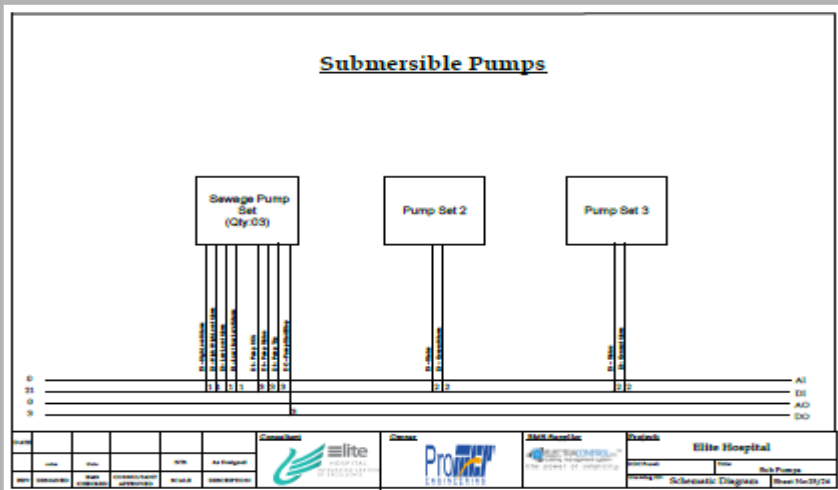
Submersible Pumps

Sewage Pump Set (Qty:03)

Pump Set 2

Pump Set 3

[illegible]

0
21
0
3

3 3 1 1 3 3 3

2 2

2 2

3

AI
DI
AO
DO

Consultant

Elite

Owner

Pro

BMS Supplier

Project

Elite Hospital

Sub Pumps

Schematic Diagram

Sheet No:25/26

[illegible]